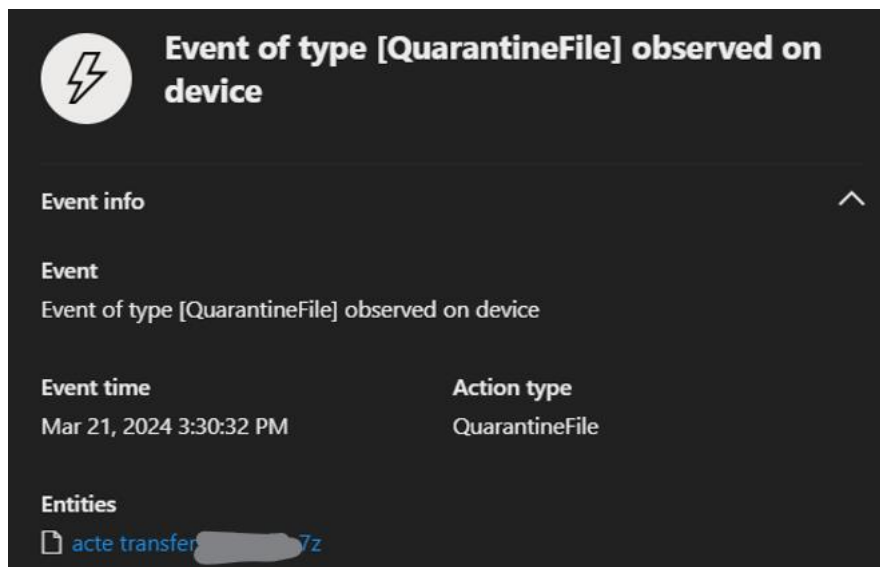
Event of type [QuarantineFile] observed on device

Event info

Event
Event of type [QuarantineFile] observed on device

Event time
Mar 21, 2024 3:30:32 PM

Action type
QuarantineFile

Entities
acte transfer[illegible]7z